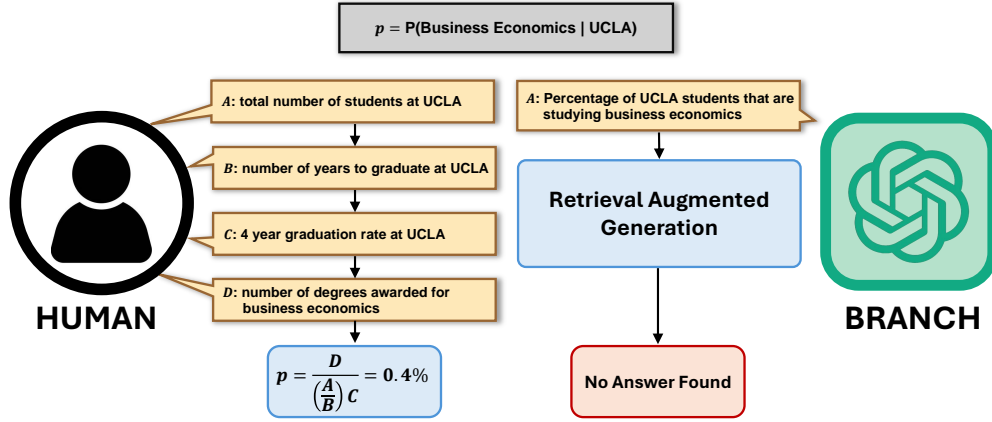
$p$ = P(Business Economics | UCLA)

$A$: total number of students at UCLA

$B$: number of years to graduate at UCLA

$C$: 4 year graduation rate at UCLA

$D$: number of degrees awarded for business economics

$p = \frac{D}{\left(\frac{A}{B}\right)C} = 0.4\%$

HUMAN

$A$: Percentage of UCLA students that are studying business economics

Retrieval Augmented Generation

No Answer Found

BRANCH